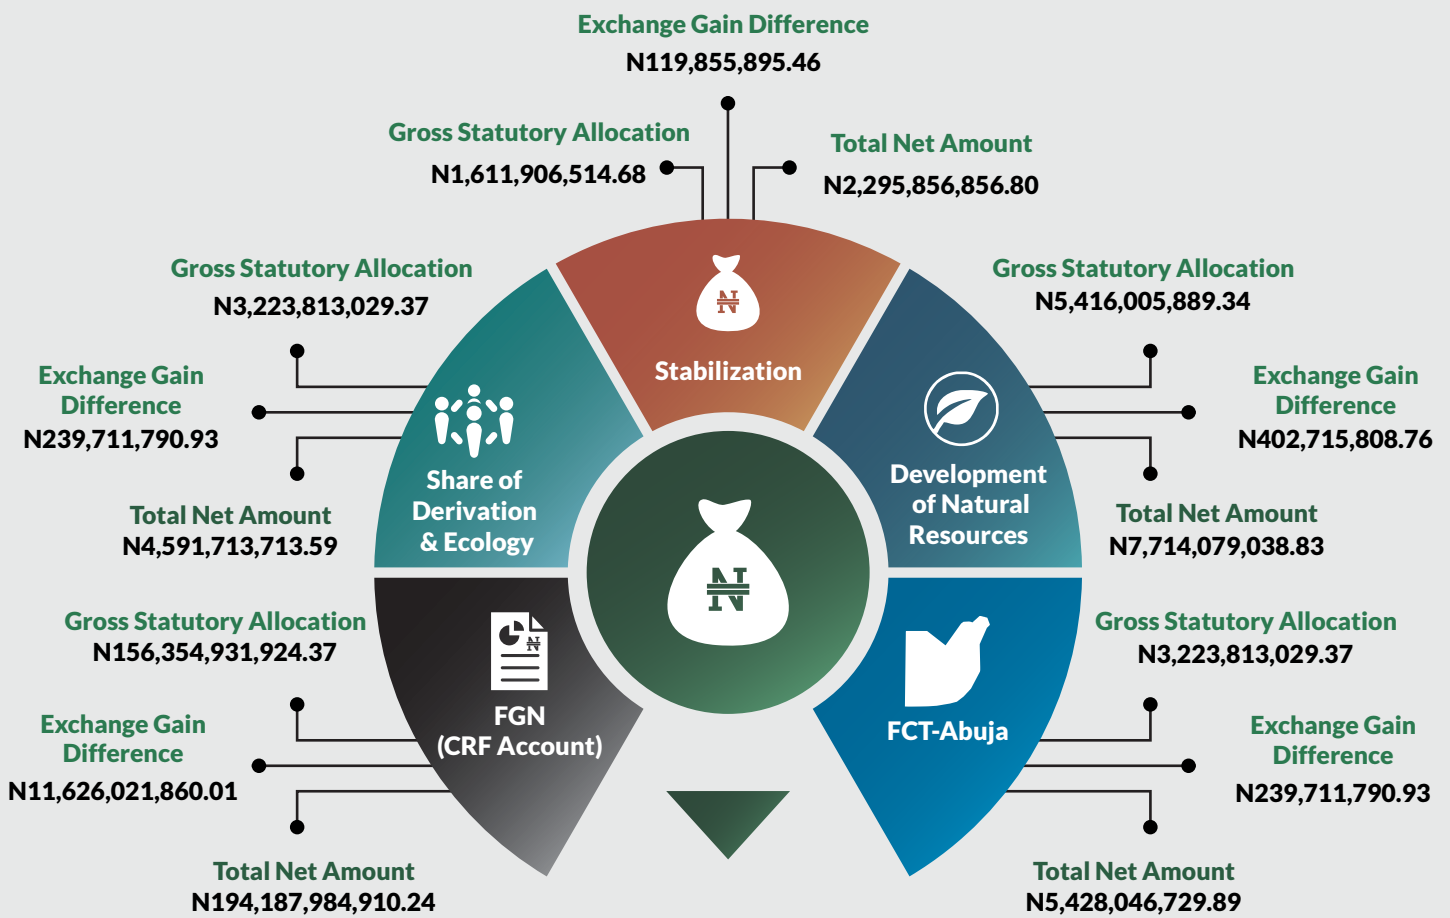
Exchange Gain Difference
N119,855,895.46

Gross Statutory Allocation
N1,611,906,514.68

Total Net Amount
N2,295,856,856.80

Stabilization

Gross Statutory Allocation
N3,223,813,029.37

Exchange Gain Difference
N239,711,790.93

Total Net Amount
N4,591,713,713.59

Share of Derivation & Ecology

Gross Statutory Allocation
N5,416,005,889.34

Exchange Gain Difference
N402,715,808.76

Total Net Amount
N7,714,079,038.83

Development of Natural Resources

Gross Statutory Allocation
N156,354,931,924.37

Exchange Gain Difference
N11,626,021,860.01

Total Net Amount
N194,187,984,910.24

FGN (CRF Account)

Gross Statutory Allocation
N3,223,813,029.37

Exchange Gain Difference
N239,711,790.93

Total Net Amount
N5,428,046,729.89

FCT-Abuja